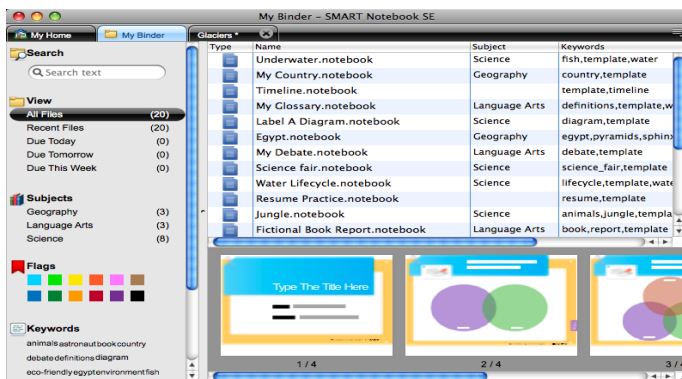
My Binder – SMART Notebook SE

My Home | My Binder | Glaciers *

Search

Search text

View

All Files (20)
Recent Files (20)
Due Today (0)
Due Tomorrow (0)
Due This Week (0)

Subjects

Geography (3)
Language Arts (3)
Science (8)

Flags

Keywords

animals astronaut book country debate definitions diagram eco-friendly egypt environment fish

| Type | Name | Subject | Keywords |
|---|---|---|---|
| | Underwater.notebook | Science | fish,template,water |
| | My Country.notebook | Geography | country,template |
| | Timeline.notebook | | template,timeline |
| | My Glossary.notebook | Language Arts | definitions,template,wa |
| | Label A Diagram.notebook | Science | diagram,template |
| | Egypt.notebook | Geography | egypt,pyramids,sphinx |
| | My Debate.notebook | Language Arts | debate,template |
| | Science fair.notebook | Science | science_fair,template |
| | Water Lifecycle.notebook | Science | lifecycle,template,wate |
| | Resume Practice.notebook | | resume,template |
| | Jungle.notebook | Science | animals,jungle,templa |
| | Fictional Book Report.notebook | Language Arts | book,report,template |

Type The Title Here

1 / 4

2 / 4

3 /